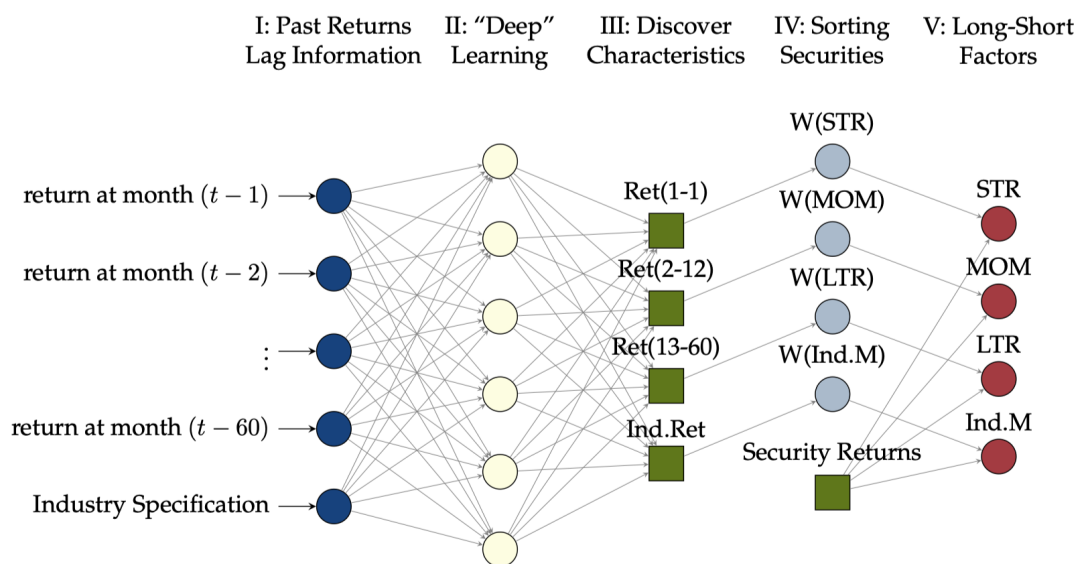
I: Past Returns Lag Information

II: “Deep” Learning

III: Discover Characteristics

IV: Sorting Securities

V: Long-Short Factors

return at month $(t-1)$

return at month $(t-2)$

$\vdots$

return at month $(t-60)$

Industry Specification

Ret(1-1)

Ret(2-12)

Ret(13-60)

Ind.Ret

W(STR)

W(MOM)

W(LTR)

W(Ind.M)

Security Returns

STR

MOM

LTR

Ind.M